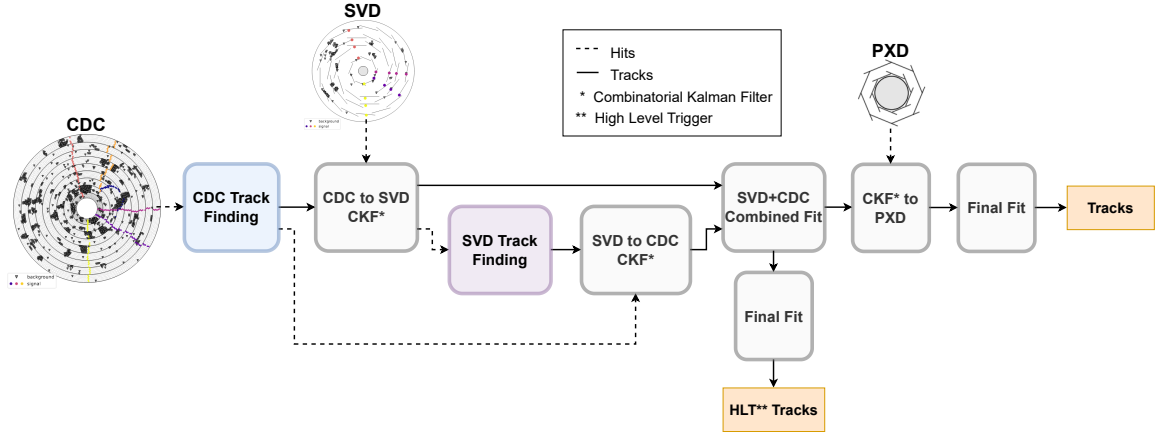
SVD

background
signal

Hits
Tracks
* Combinatorial Kalman Filter
** High Level Trigger

PXD

CDC

background
signal

CDC Track Finding

CDC to SVD CKF*

SVD Track Finding

SVD to CDC CKF*

SVD+CDC Combined Fit

CKF* to PXD

Final Fit

Tracks

Final Fit

HLT** Tracks